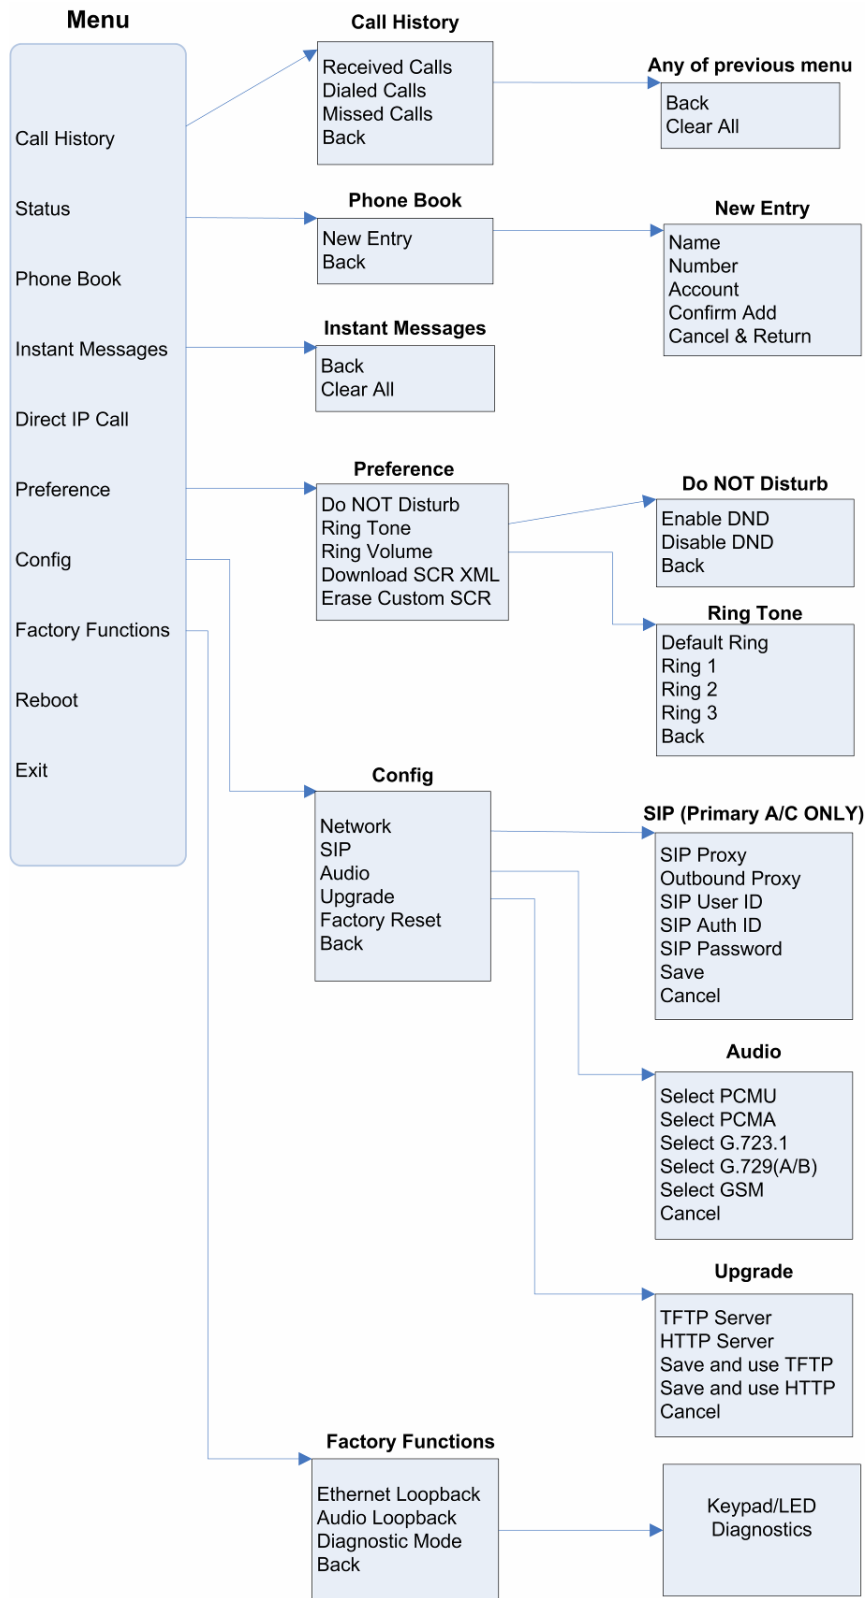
Menu

Call History
Status
Phone Book
Instant Messages
Direct IP Call
Preference
Config
Factory Functions
Reboot
Exit

Call History
Received Calls
Dialed Calls
Missed Calls
Back

Any of previous menu
Back
Clear All

Phone Book
New Entry
Back

New Entry
Name
Number
Account
Confirm Add
Cancel & Return

Instant Messages
Back
Clear All

Preference
Do NOT Disturb
Ring Tone
Ring Volume
Download SCR XML
Erase Custom SCR

Do NOT Disturb
Enable DND
Disable DND
Back

Ring Tone
Default Ring
Ring 1
Ring 2
Ring 3
Back

Config
Network
SIP
Audio
Upgrade
Factory Reset
Back

SIP (Primary A/C ONLY)
SIP Proxy
Outbound Proxy
SIP User ID
SIP Auth ID
SIP Password
Save
Cancel

Audio
Select PCMU
Select PCMA
Select G.723.1
Select G.729(A/B)
Select GSM
Cancel

Upgrade
TFTP Server
HTTP Server
Save and use TFTP
Save and use HTTP
Cancel

Factory Functions
Ethernet Loopback
Audio Loopback
Diagnostic Mode
Back

Keypad/LED Diagnostics